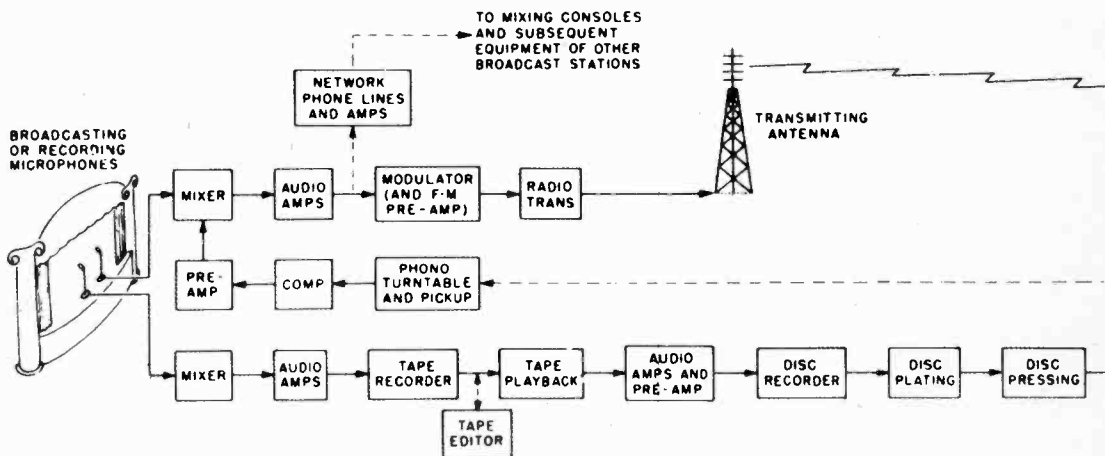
TO MIXING CONSOLES AND SUBSEQUENT EQUIPMENT OF OTHER BROADCAST STATIONS

NETWORK PHONE LINES AND AMPS

TRANSMITTING ANTENNA

BROADCASTING OR RECORDING MICROPHONES

MIXER

AUDIO AMPS

MODULATOR (AND F-M PRE-AMP)

RADIO TRANS

PRE-AMP

COMP

PHONO TURNTABLE AND PICKUP

MIXER

AUDIO AMPS

TAPE RECORDER

TAPE PLAYBACK

AUDIO AMPS AND PRE-AMP

DISC RECORDER

DISC PLATING

DISC PRESSING

TAPE EDITOR